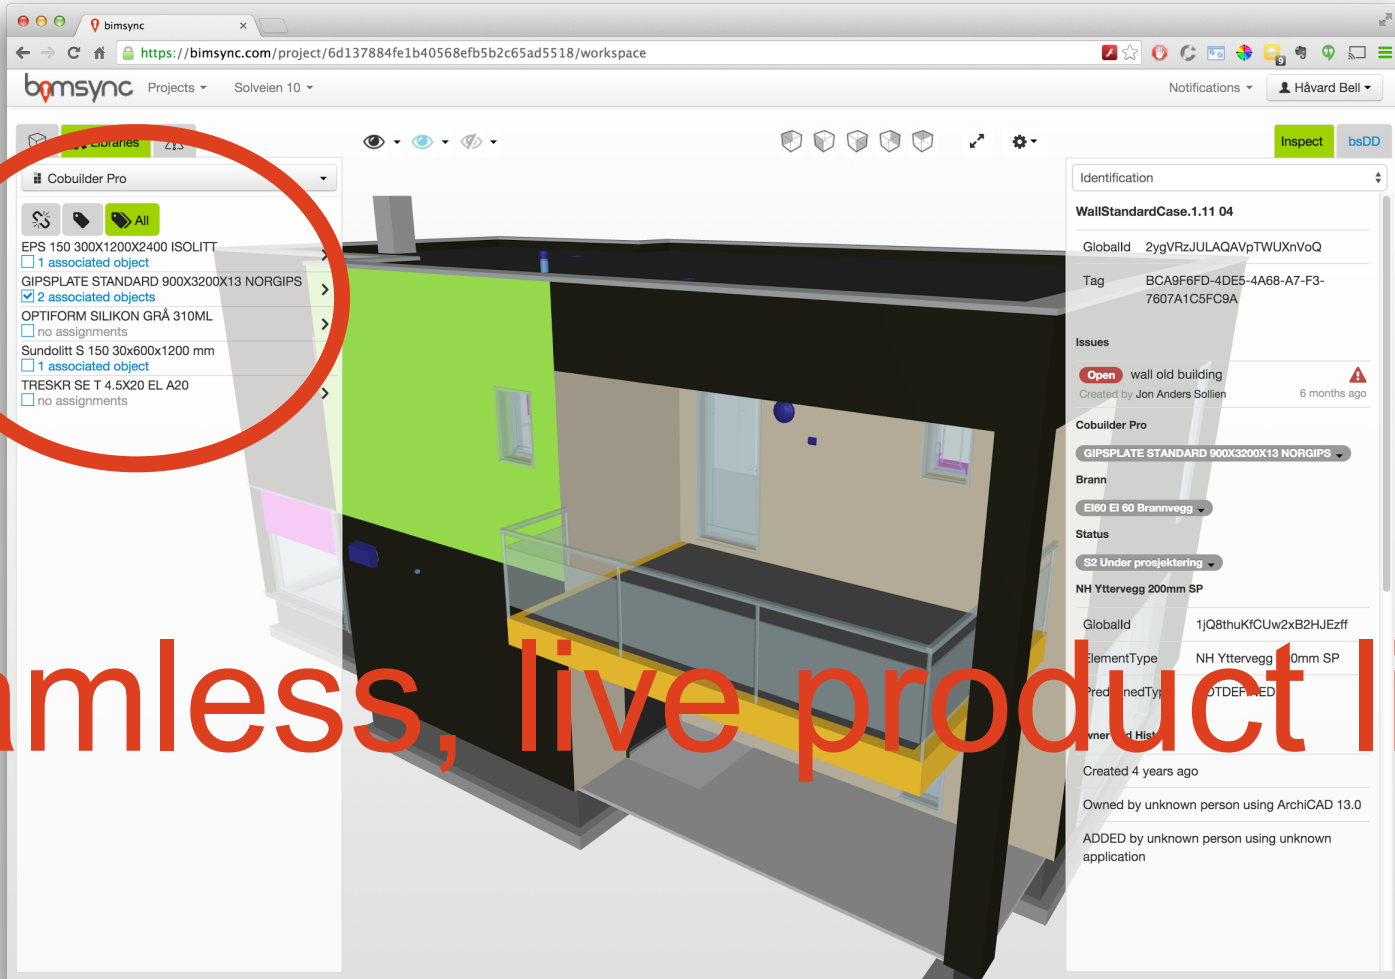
bimsync

https://bimsync.com/project/6d137884fe1b40568efb5b2c65ad5518/workspace

bimsync Projects Solveien 10 Notifications Håvard Bell

Libraries

Cobuilder Pro

All

EPS 150 300X1200X2400 ISOLITT
1 associated object
GIPSPLATE STANDARD 900X3200X13 NORGIPS
2 associated objects
OPTIFORM SILIKON GRÅ 310ML
no assignments
Sundolitt S 150 30x600x1200 mm
1 associated object
TRESKR SE T 4.5X20 EL A20
no assignments

Inspect bsDD

Identification

WallStandardCase.1.11 04

GlobalId 2ygVRzJULAQAVpTWUXnVoQ

Tag BCA9F6FD-4DE5-4A68-A7-F3-7607A1C5FC9A

Issues

Open wall old building
Created by Jon Anders Sollien 6 months ago

Cobuilder Pro

GIPSPLATE STANDARD 900X3200X13 NORGIPS

Brann

EI60 EI 60 Brannvegg

Status

S2 Under prosjektering

NH Yttervegg 200mm SP

GlobalId 1jQ8thuKfCUw2xB2HJEzff

ElementType NH Yttervegg 200mm SP

Pred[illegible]nedTy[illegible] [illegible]TDEF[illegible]ED

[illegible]ner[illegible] Hist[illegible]

Created 4 years ago

Owned by unknown person using ArchiCAD 13.0

ADDED by unknown person using unknown application

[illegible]mless, live product i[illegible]